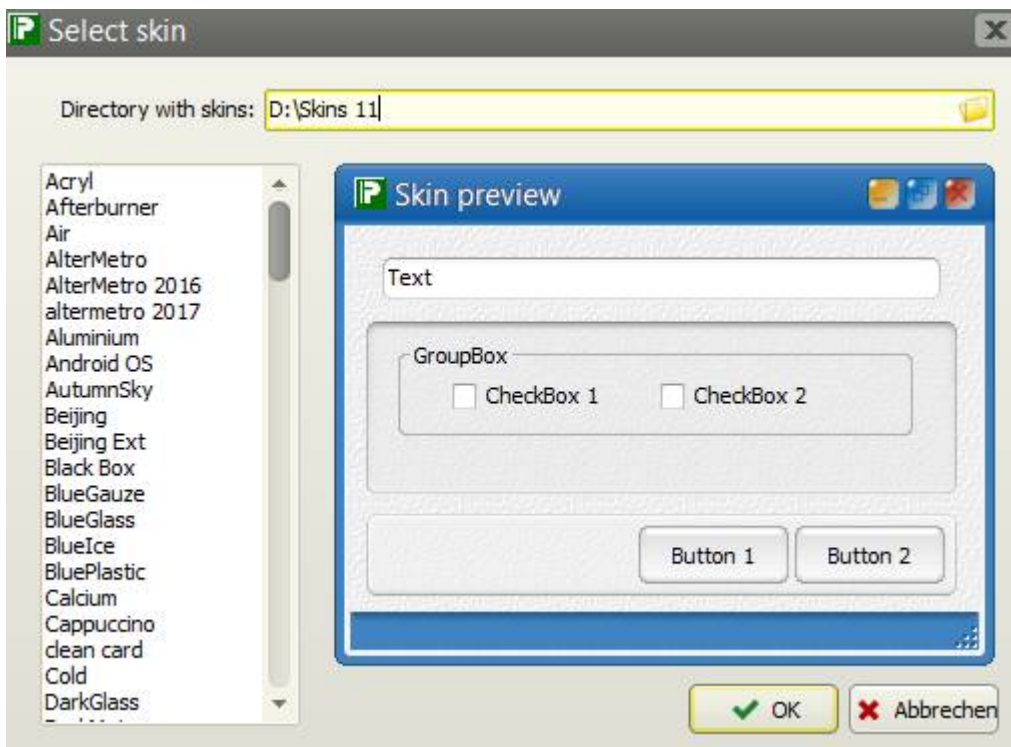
Select skin

Directory with skins: D:\Skins 11

Acryl
Afterburner
Air
AlterMetro
AlterMetro 2016
altermetro 2017
Aluminium
Android OS
AutumnSky
Beijing
Beijing Ext
Black Box
BlueGauze
BlueGlass
BlueIce
BluePlastic
Calcium
Cappuccino
clean card
Cold
DarkGlass
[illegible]

Skin preview

Text

GroupBox
CheckBox 1
CheckBox 2

Button 1
Button 2

OK
Abbrechen